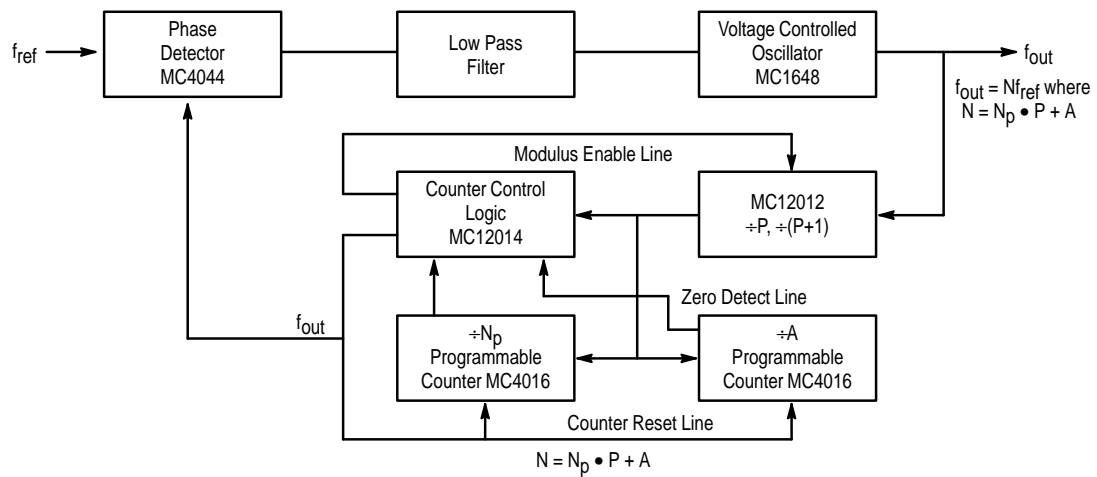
$f_{ref}$

Phase Detector MC4044

Low Pass Filter

Voltage Controlled Oscillator MC1648

$f_{out}$

$f_{out} = Nf_{ref}$ where $N = N_p \bullet P + A$

Modulus Enable Line

Counter Control Logic MC12014

MC12012 $\div P$, $\div(P+1)$

Zero Detect Line

$f_{out}$

$\div N_p$ Programmable Counter MC4016

$\div A$ Programmable Counter MC4016

Counter Reset Line

$N = N_p \bullet P + A$